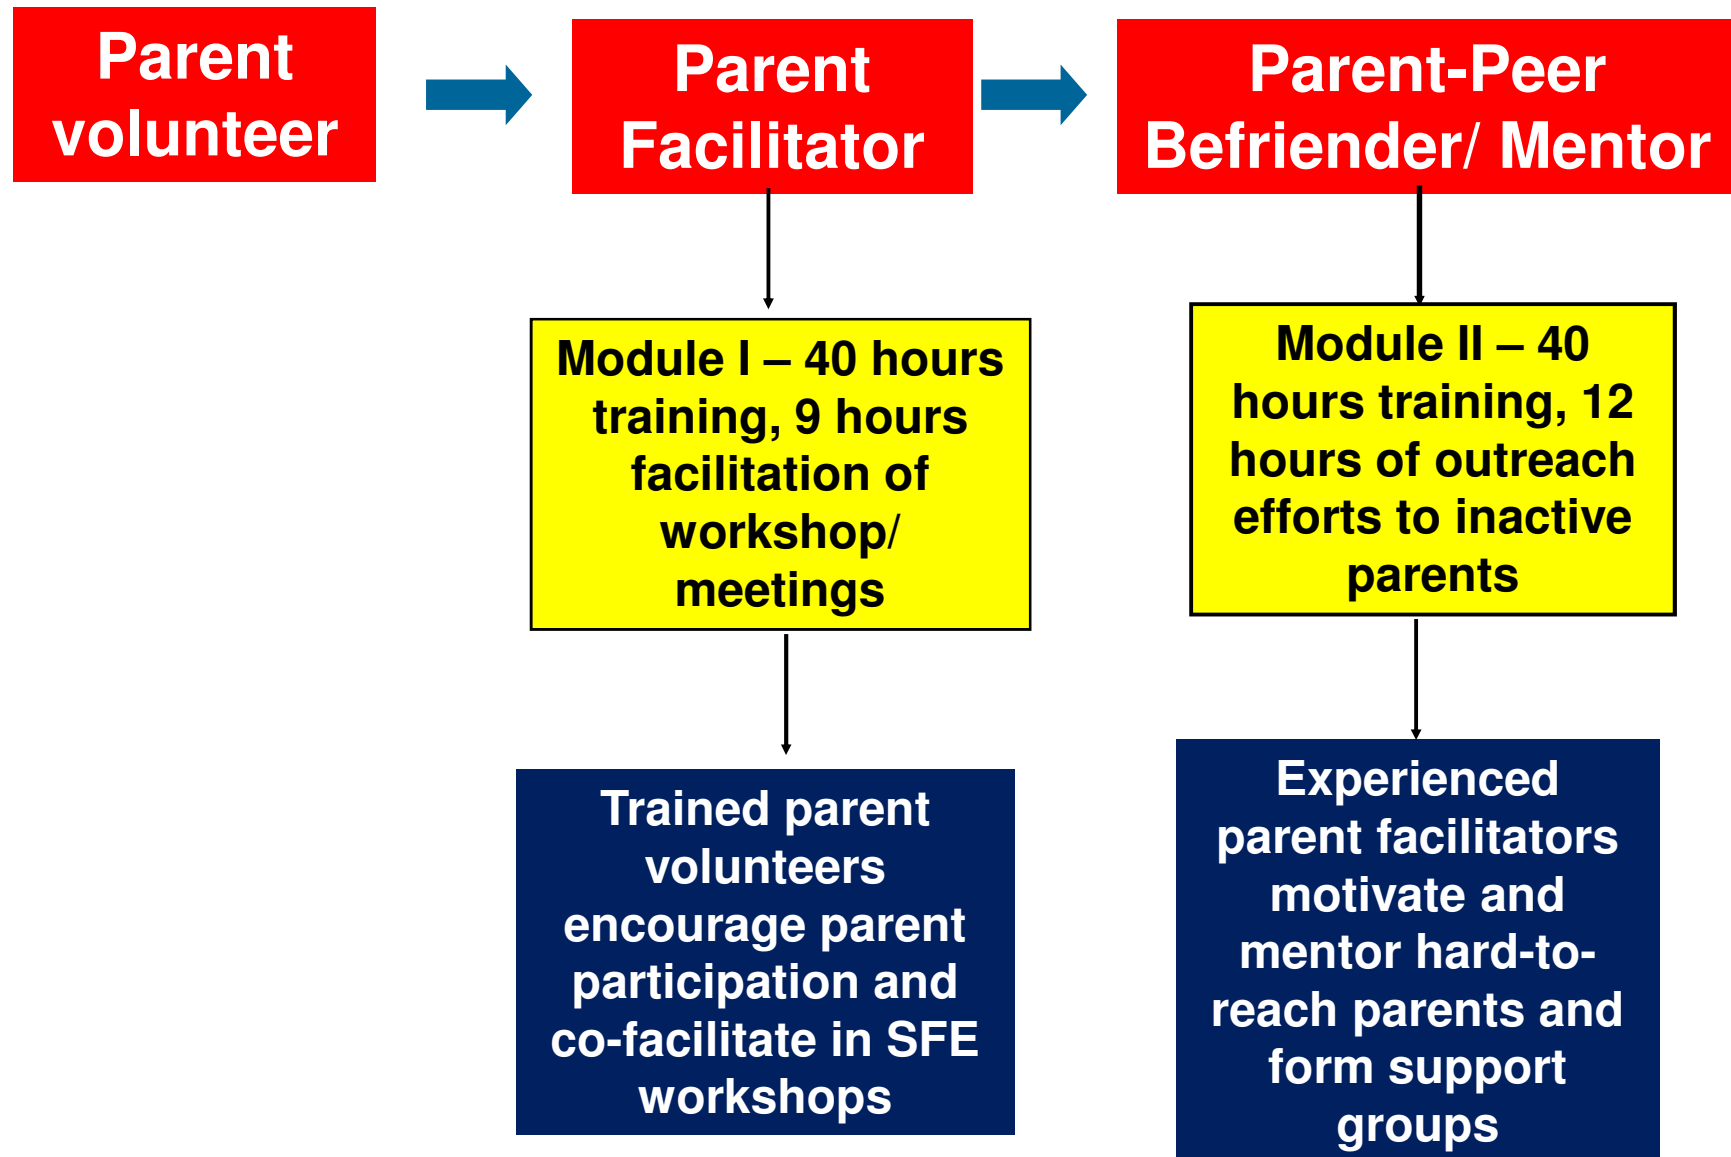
Parent volunteer

Parent Facilitator

Parent-Peer Befriender/ Mentor

Module I – 40 hours training, 9 hours facilitation of workshop/ meetings

Module II – 40 hours training, 12 hours of outreach efforts to inactive parents

Trained parent volunteers encourage parent participation and co-facilitate in SFE workshops

Experienced parent facilitators motivate and mentor hard-to-reach parents and form support groups